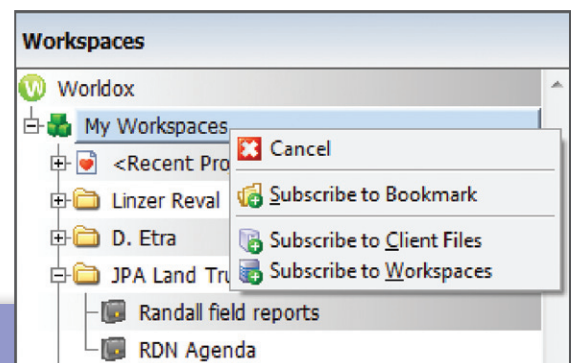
Workspaces

Worldox

My Workspaces

<Recent Pro

Linzer Reval

D. Etra

JPA Land Tru

Randall field reports

RDN Agenda

Cancel

Subscribe to Bookmark

Subscribe to Client Files

Subscribe to Workspaces